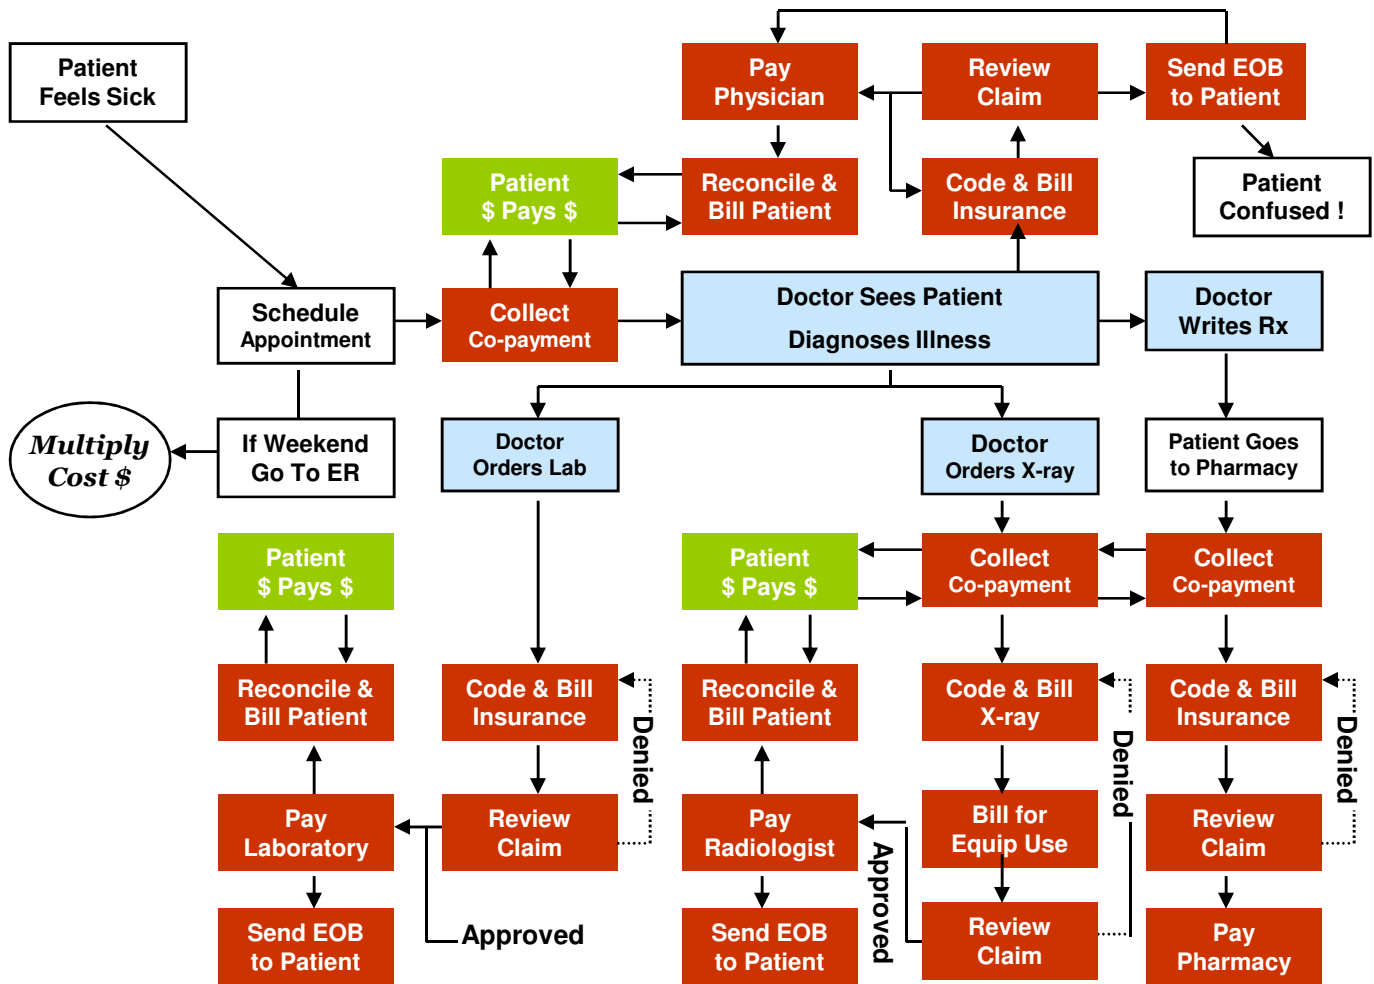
Patient Feels Sick

Pay Physician

Review Claim

Send EOB to Patient

Patient $ Pays $

Reconcile & Bill Patient

Code & Bill Insurance

Patient Confused !

Schedule Appointment

Collect Co-payment

Doctor Sees Patient

Diagnoses Illness

Doctor Writes Rx

Multiply Cost $

If Weekend Go To ER

Doctor Orders Lab

Doctor Orders X-ray

Patient Goes to Pharmacy

Patient $ Pays $

Patient $ Pays $

Collect Co-payment

Collect Co-payment

Reconcile & Bill Patient

Code & Bill Insurance

Denied

Reconcile & Bill Patient

Code & Bill X-ray

Denied

Code & Bill Insurance

Denied

Pay Laboratory

Review Claim

Pay Radiologist

Bill for Equip Use

Review Claim

Approved

Send EOB to Patient

Approved

Send EOB to Patient

Review Claim

Pay Pharmacy